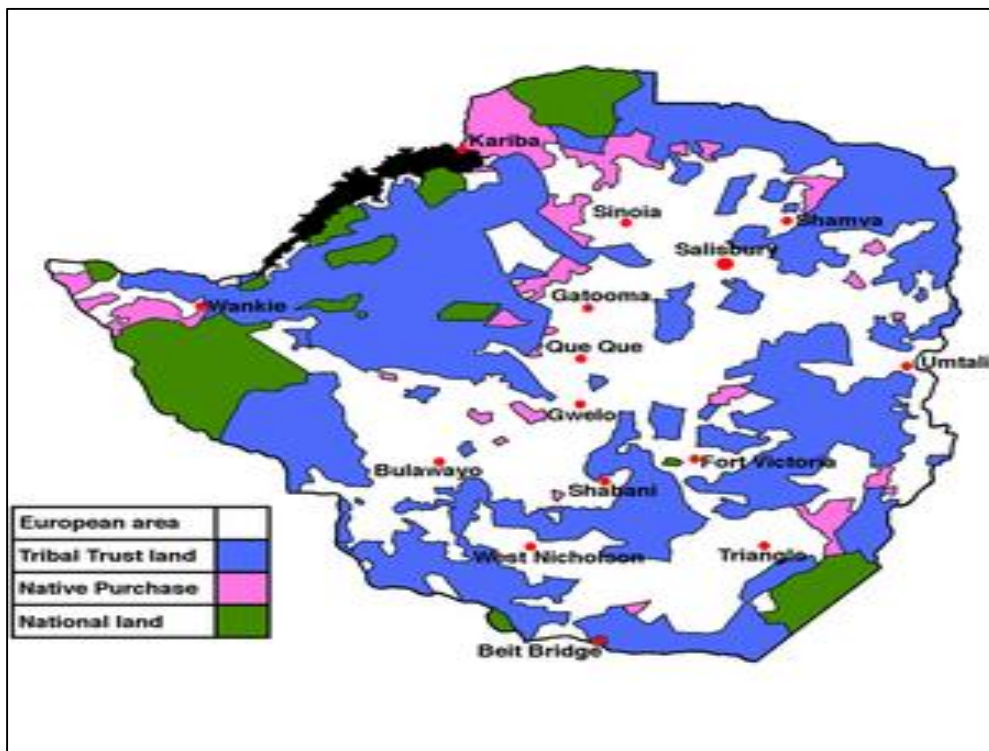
Kariba
Sinoia
Shamva
Salisbury
Wankie
Gatooma
Que Que
Umtali
Gwelo
Bulawayo
Fort Victoria
Shabani
West Nicholson
Triangle
Beit Bridge

| European area | |
|---|---|
| Tribal Trust land | |
| Native Purchase | |
| National land | |